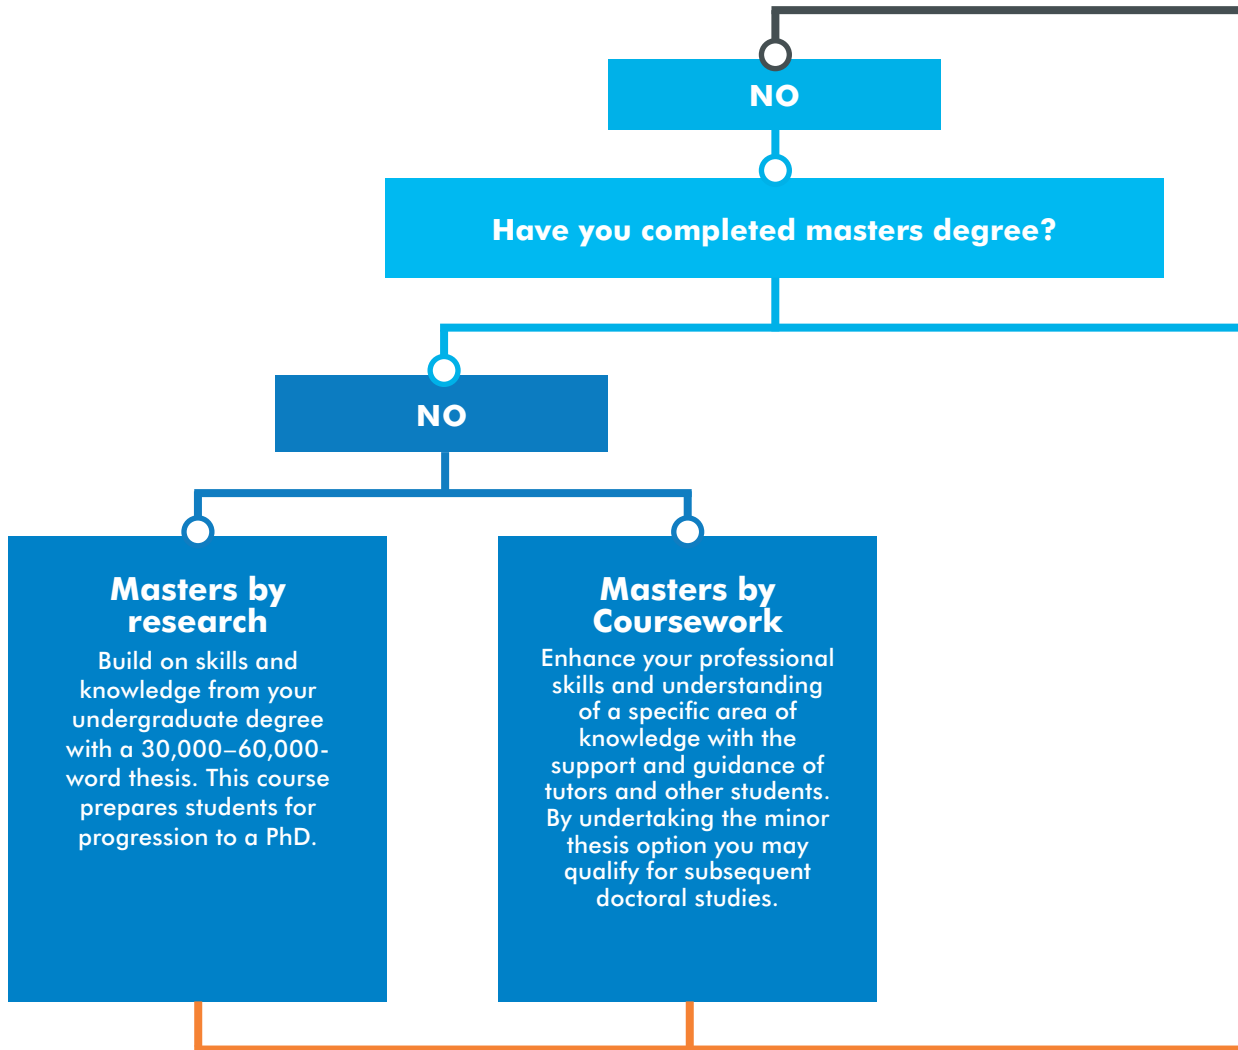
NO

Have you completed masters degree?

NO

Masters by research

Build on skills and knowledge from your undergraduate degree with a 30,000–60,000-word thesis. This course prepares students for progression to a PhD.

Masters by Coursework

Enhance your professional skills and understanding of a specific area of knowledge with the support and guidance of tutors and other students. By undertaking the minor thesis option you may qualify for subsequent doctoral studies.